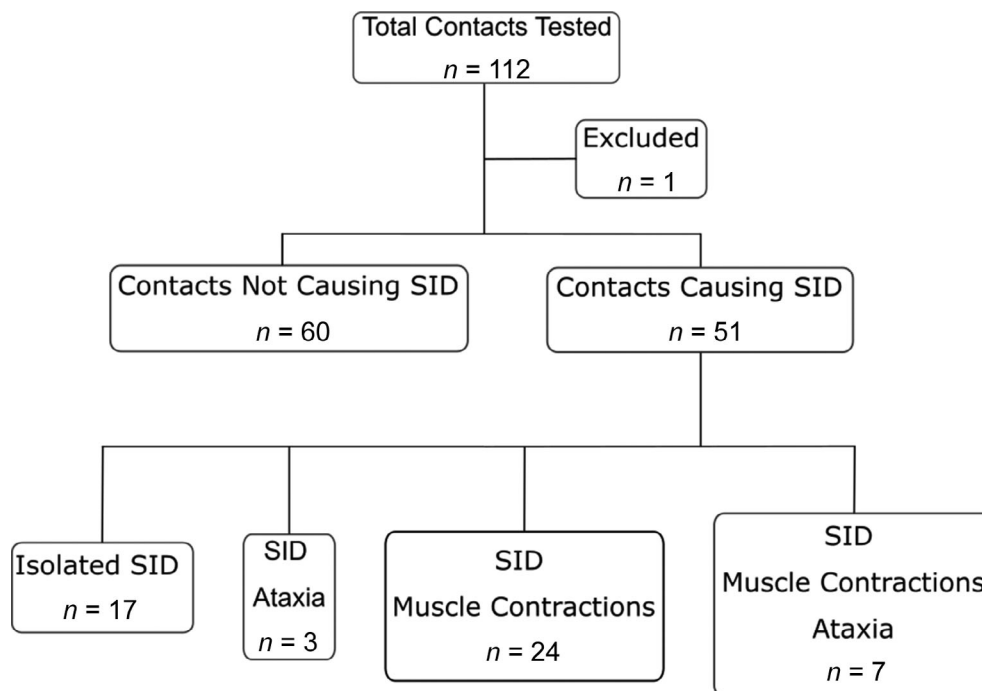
Total Contacts Tested
$n$ = 112

Excluded
$n$ = 1

Contacts Not Causing SID
$n$ = 60

Contacts Causing SID
$n$ = 51

Isolated SID
$n$ = 17

SID
Ataxia
$n$ = 3

SID
Muscle Contractions
$n$ = 24

SID
Muscle Contractions
Ataxia
$n$ = 7